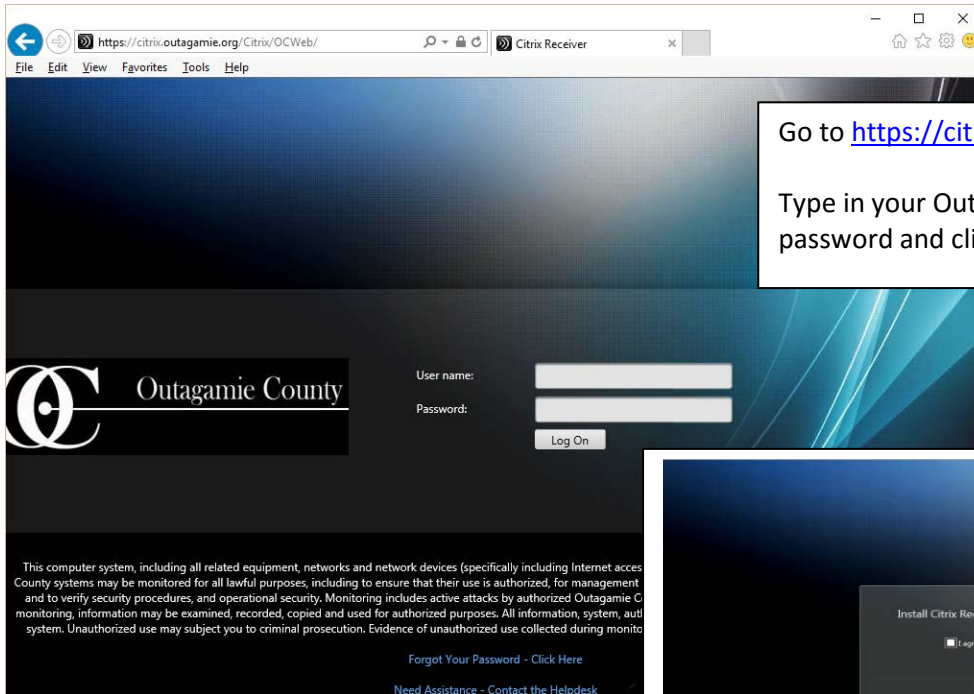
https://citrix.outagamie.org/Citrix/OCWeb/

Citrix Receiver

File Edit View Favorites Tools Help

Go to https://cit

Type in your Out password and cli

Outagamie County

User name:

Password:

Log On

This computer system, including all related equipment, networks and network devices (specifically including Internet acces County systems may be monitored for all lawful purposes, including to ensure that their use is authorized, for management and to verify security procedures, and operational security. Monitoring includes active attacks by authorized Outagamie C monitoring, information may be examined, recorded, copied and used for authorized purposes. All information, system, autl system. Unauthorized use may subject you to criminal prosecution. Evidence of unauthorized use collected during monito

Forgot Your Password - Click Here

Need Assistance - Contact the Helpdesk

Install Citrix Re

I agr